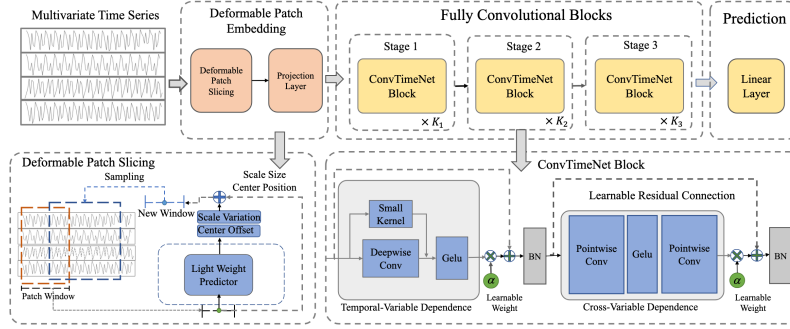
Multivariate Time Series

Deformable Patch Embedding

Deformable Patch Slicing

Projection Layer

Fully Convolutional Blocks

Stage 1

ConvTimeNet Block

$\times K_1$

Stage 2

ConvTimeNet Block

$\times K_2$

Stage 3

ConvTimeNet Block

$\times K_3$

Prediction

Linear Layer

Deformable Patch Slicing

Sampling

Scale Size
Center Position

New Window

Scale Variation
Center Offset

Light Weight Predictor

Patch Window

ConvTimeNet Block

Small Kernel

Deepwise Conv

Gelu

$\alpha$

Learnable Weight

BN

Temporal-Variable Dependence

Learnable Residual Connection

Pointwise Conv

Gelu

Pointwise Conv

Cross-Variable Dependence

$\alpha$

Learnable Weight

BN